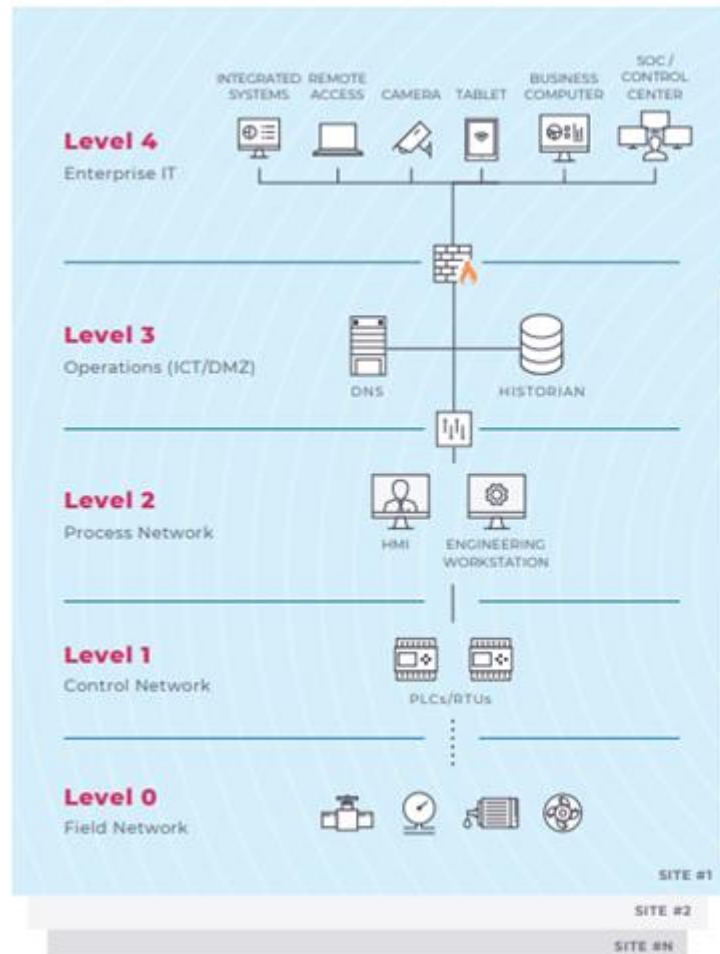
INTEGRATED SYSTEMS
REMOTE ACCESS
CAMERA
TABLET
BUSINESS COMPUTER
SOC / CONTROL CENTER

Level 4
Enterprise IT

Level 3
Operations (ICT/DMZ)

DNS
HISTORIAN

Level 2
Process Network

HMI
ENGINEERING WORKSTATION

Level 1
Control Network

PLCs/RTUs

Level 0
Field Network

SITE #1
SITE #2
SITE #N